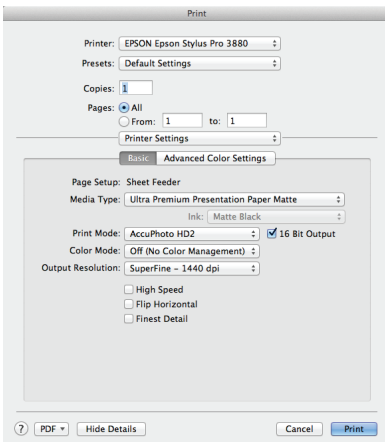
Print

Printer: EPSON Epson Stylus Pro 3880

Presets: Default Settings

Copies: 1

Pages: All

From: 1 to: 1

Printer Settings

Basic Advanced Color Settings

Page Setup: Sheet Feeder

Media Type: Ultra Premium Presentation Paper Matte

Ink: Matte Black

Print Mode: AccuPhoto HD2

16 Bit Output

Color Mode: Off (No Color Management)

Output Resolution: SuperFine - 1440 dpi

High Speed

Flip Horizontal

Finest Detail

?

PDF

Hide Details

Cancel

Print